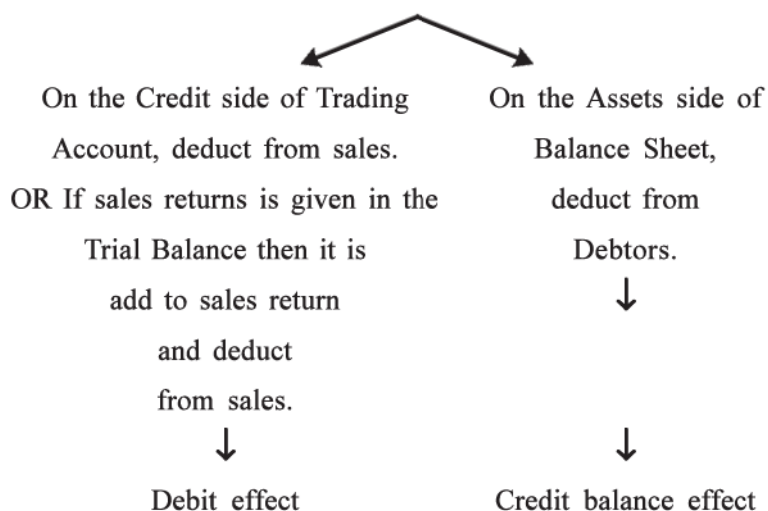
On the Credit side of Trading Account, deduct from sales. OR If sales returns is given in the Trial Balance then it is add to sales return and deduct from sales.

↓

Debit effect

On the Assets side of Balance Sheet, deduct from Debtors.

↓

↓

Credit balance effect